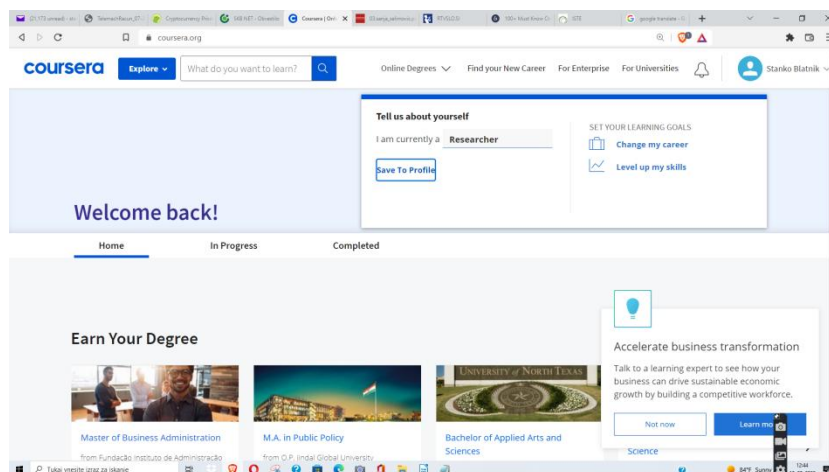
(1.173 unread) - in | TelemachRacun_07 | Cryptocurrency Pric | 168 NET - Obvestila | Coursera | Onl | Ocjena_odrzavanja | RTVSLO.SI | 100+ Must Know Ch | STE | google translate - G | +

coursera.org

coursera Explore What do you want to learn? Online Degrees Find your New Career For Enterprise For Universities Stanko Blatnik

Tell us about yourself
I am currently a Researcher
Save To Profile

SET YOUR LEARNING GOALS
Change my career
Level up my skills

Welcome back!

Home In Progress Completed

Earn Your Degree

Master of Business Administration
from Fundação Instituto de Administração

M.A. in Public Policy
from O.P. Jindal Global University

UNIVERSITY of NORTH TEXAS
Bachelor of Applied Arts and Sciences

Accelerate business transformation
Talk to a learning expert to see how your business can drive sustainable economic growth by building a competitive workforce.
Not now
Learn mo

Science

Tukaj vnesite izraz za iskanje
84°F Sunny
12:44